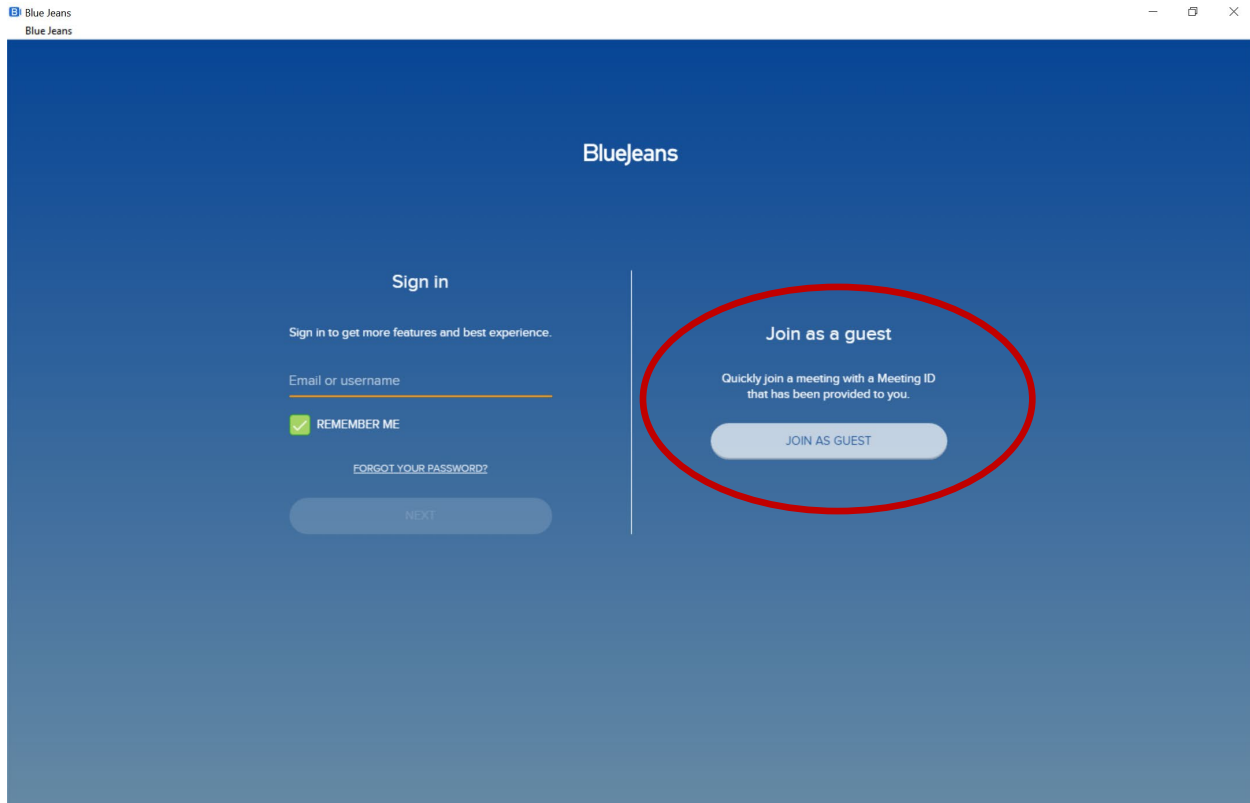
Blue Jeans
Blue Jeans

BlueJeans

Sign in

Sign in to get more features and best experience.

Email or username

REMEMBER ME

FORGOT YOUR PASSWORD?

NEXT

Join as a guest

Quickly join a meeting with a Meeting ID that has been provided to you.

JOIN AS GUEST